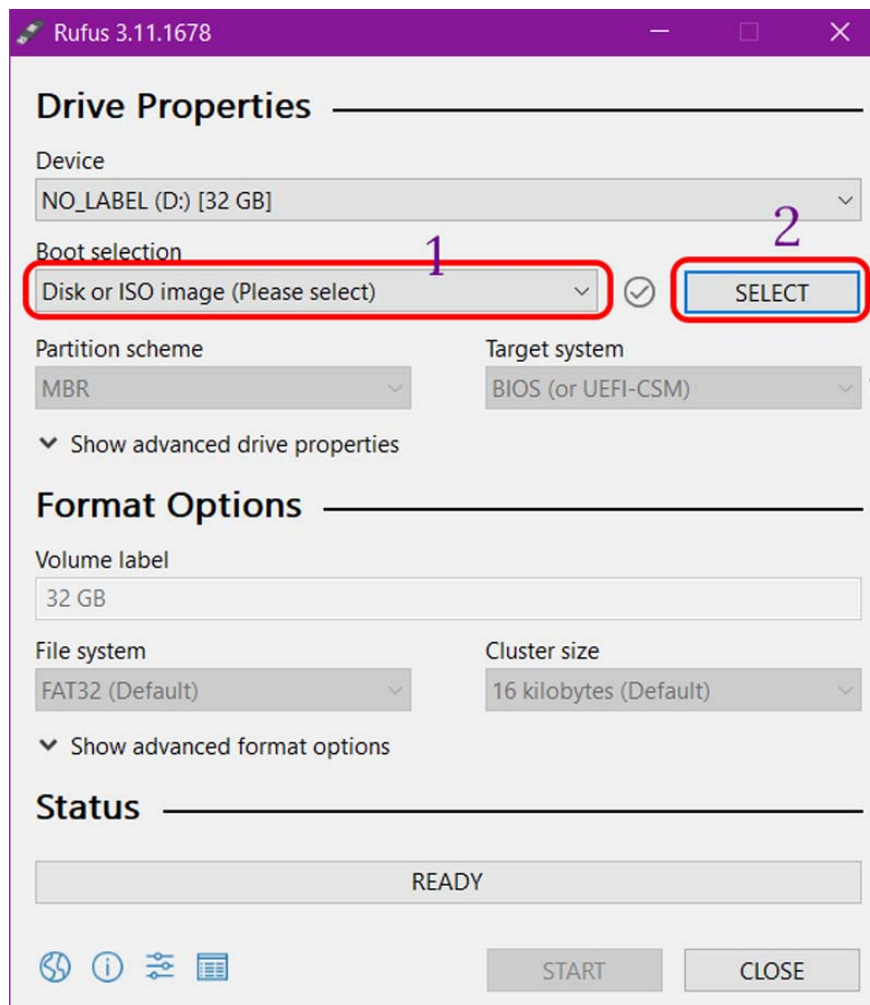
Rufus 3.11.1678

Drive Properties

Device

NO_LABEL (D:) [32 GB]

2

Boot selection

1

Disk or ISO image (Please select)

SELECT

Partition scheme

MBR

Target system

BIOS (or UEFI-CSM)

Show advanced drive properties

Format Options

Volume label

32 GB

File system

FAT32 (Default)

Cluster size

16 kilobytes (Default)

Show advanced format options

Status

READY

START

CLOSE